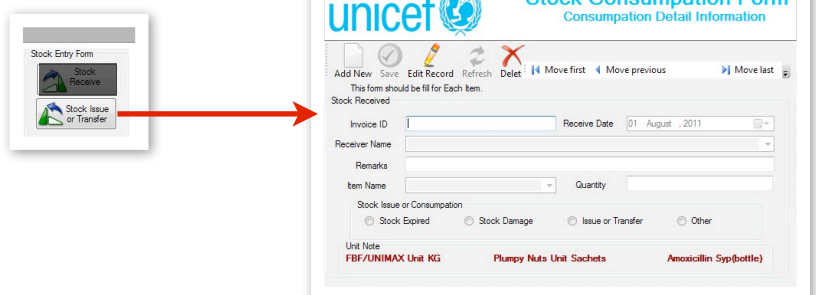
Stock Entry Form

Stock Receive

Stock Issue or Transfer

unicef

Stock Consumpation Form

Consumpation Detail Information

Add New Save Edit Record Refresh Delet Move first Move previous Move last

This form should be fill for Each Item.

Stock Received

Invoice ID

Receive Date 01 August , 2011

Receiver Name

Remarks

Item Name

Quantity

Stock Issue or Consumpation

Stock Expired

Stock Damage

Issue or Transfer

Other

Unit Note

FBF/UNIMAX Unit KG

Plumpy Nuts Unit Sachets

Amoxicillin Syp(bottle)